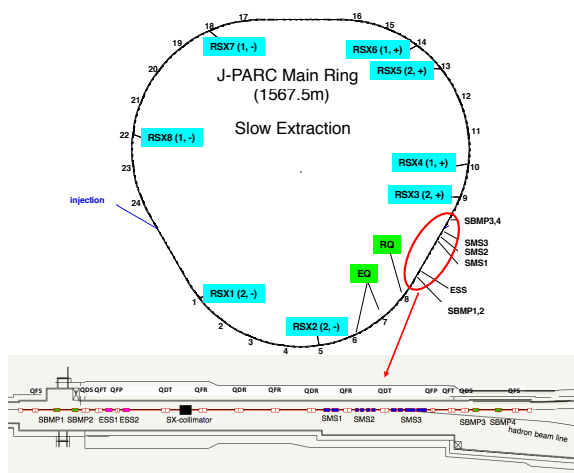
J-PARC Main Ring
(1567.5m)

Slow Extraction

RSX7 (1, -)
RSX6 (1, +)
RSX5 (2, +)
RSX8 (1, -)
RSX4 (1, +)
RSX3 (2, +)
RSX1 (2, -)
RSX2 (2, -)
RQ
EQ

17 16 18 15 14 19 13 20 12 21 11 22 10 23 9 24 8 7 1 6 2 5 3 4

injection

SBMP3,4
SMS3
SMS2
SMS1
ESS
SBMP1,2

QFS QDS QFT QFP QDT QFR QDR QFR QDR QFR QDT QFP QFT QDS QFS

SBMP1 SBMP2 ESS1 ESS2 SX-collimator SMS1 SMS2 SMS3 SBMP3 SBMP4
hadron beam line